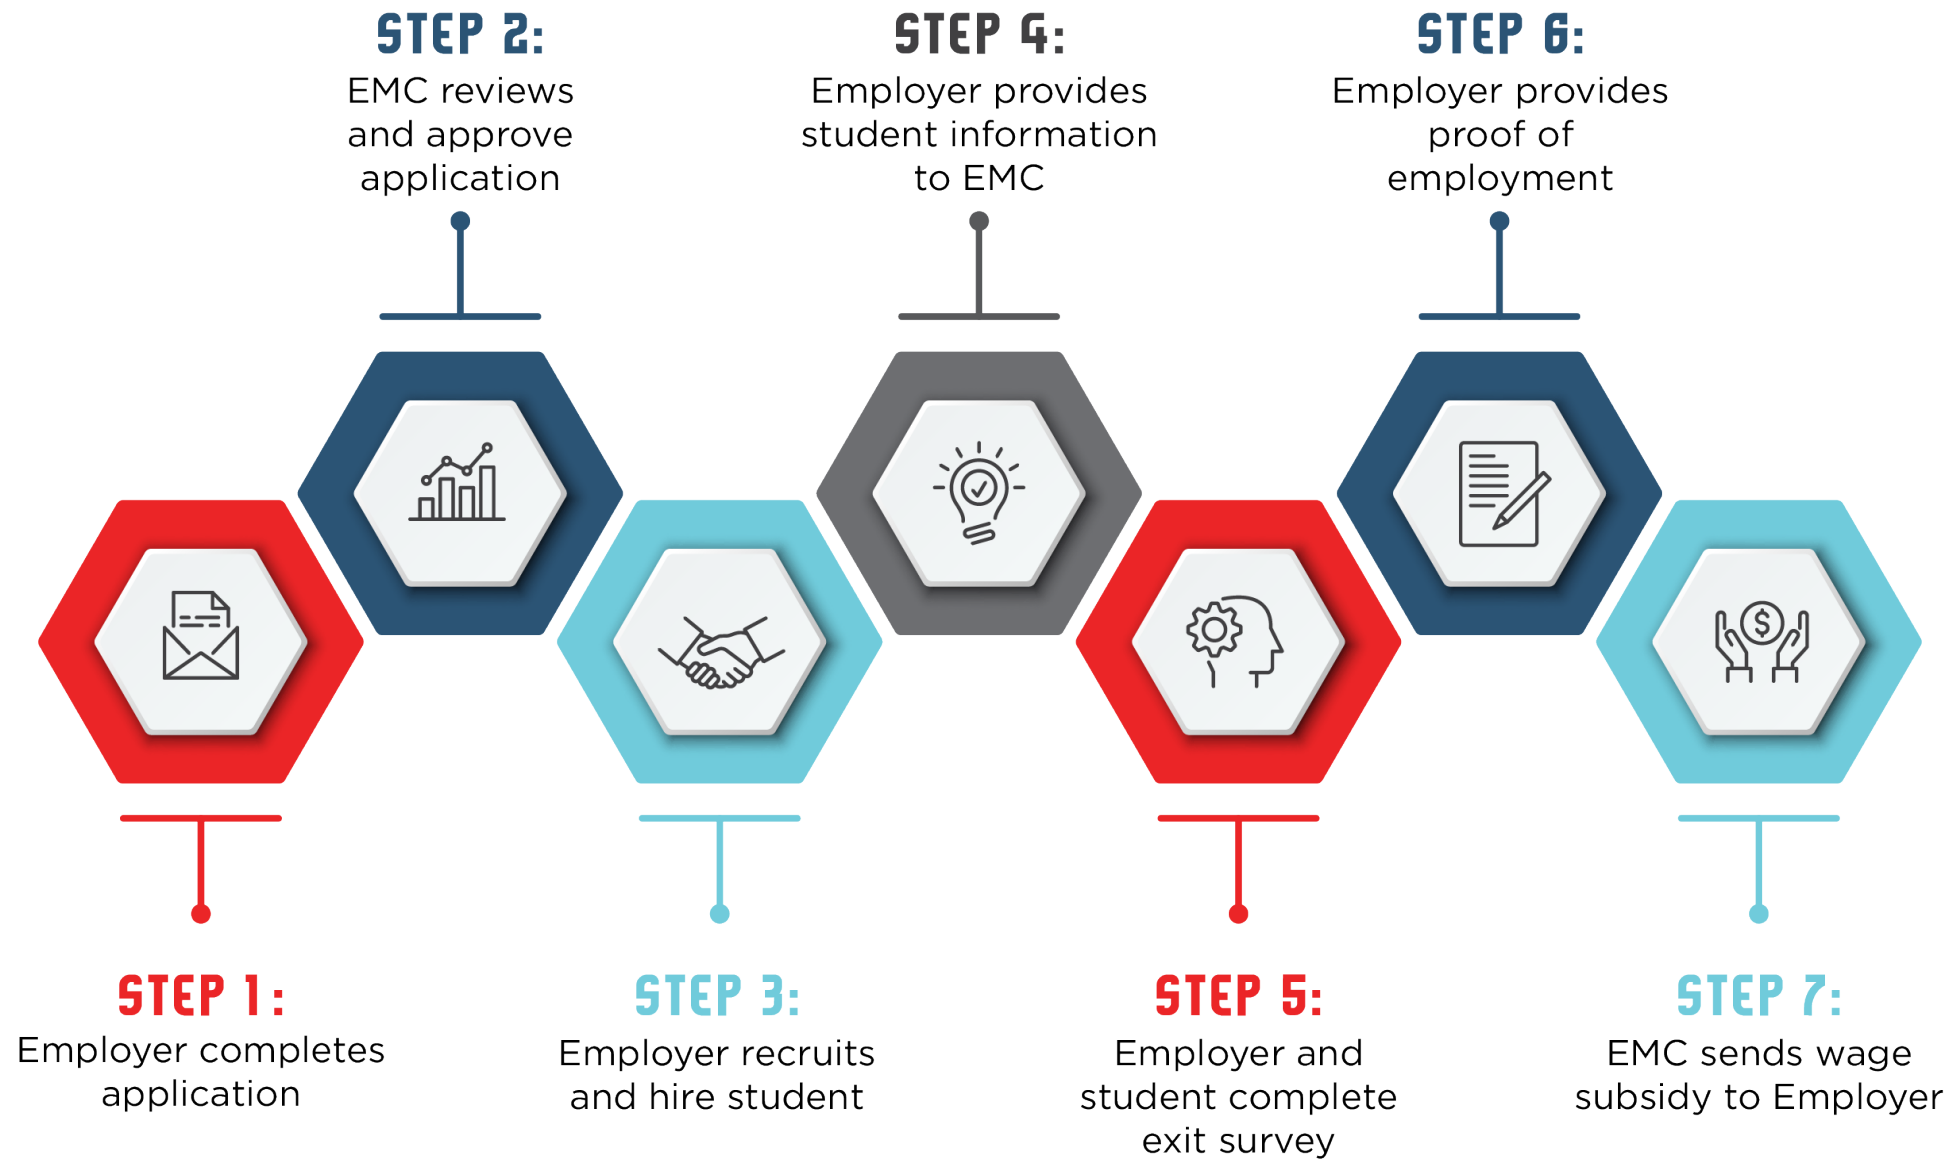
STEP 2:
EMC reviews and approve application

STEP 4:
Employer provides student information to EMC

STEP 6:
Employer provides proof of employment

STEP 1:
Employer completes application

STEP 3:
Employer recruits and hire student

STEP 5:
Employer and student complete exit survey

STEP 7:
EMC sends wage subsidy to Employer